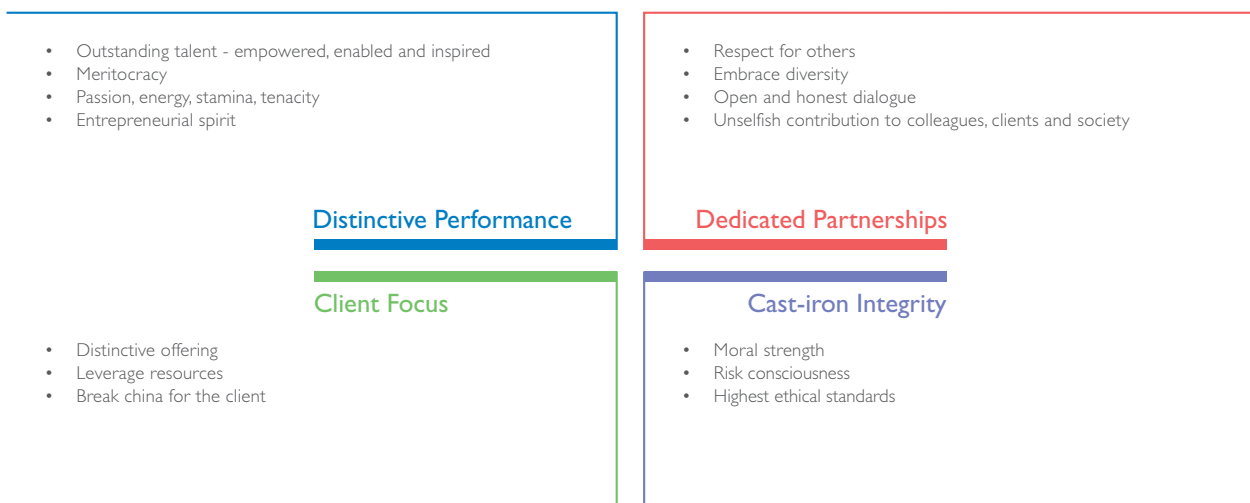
- Outstanding talent - empowered, enabled and inspired
- Meritocracy
- Passion, energy, stamina, tenacity
- Entrepreneurial spirit

Distinctive Performance

- Respect for others
- Embrace diversity
- Open and honest dialogue
- Unselfish contribution to colleagues, clients and society

Dedicated Partnerships

Client Focus

- Distinctive offering
- Leverage resources
- Break china for the client

Cast-iron Integrity

- Moral strength
- Risk consciousness
- Highest ethical standards